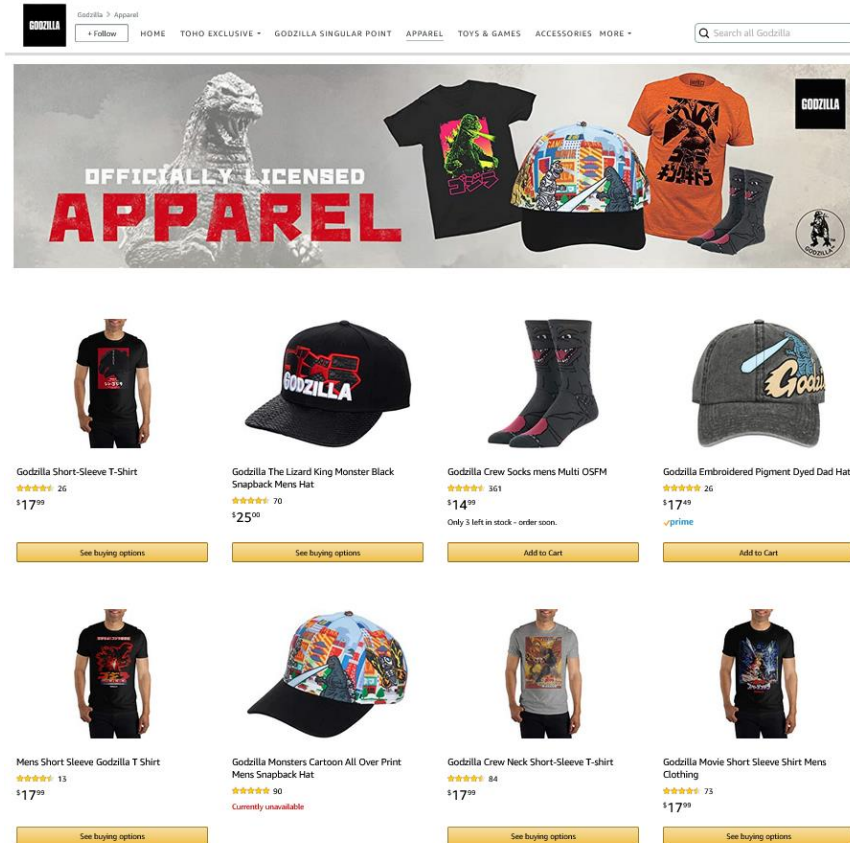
GODZILLA

Godzilla > Apparel

+ Follow

HOME TOHO EXCLUSIVE ▾ GODZILLA SINGULAR POINT APPAREL TOYS & GAMES ACCESSORIES MORE ▾

Search all Godzilla

OFFICIALLY LICENSED
APPAREL

GODZILLA

GODZILLA

Godzilla Short-Sleeve T-Shirt
26
$17^{99}$

See buying options

Godzilla The Lizard King Monster Black Snapback Mens Hat
70
$25^{00}$

See buying options

Godzilla Crew Socks mens Multi OSFM
361
$14^{99}$
Only 3 left in stock - order soon.

Add to Cart

Godzilla Embroidered Pigment Dyed Dad Hat
26
$17^{49}$
prime

Add to Cart

Mens Short Sleeve Godzilla T Shirt
13
$17^{99}$

See buying options

Godzilla Monsters Cartoon All Over Print Mens Snapback Hat
90
Currently unavailable

Godzilla Crew Neck Short-Sleeve T-shirt
84
$17^{99}$

See buying options

Godzilla Movie Short Sleeve Shirt Mens Clothing
73
$17^{99}$

See buying options